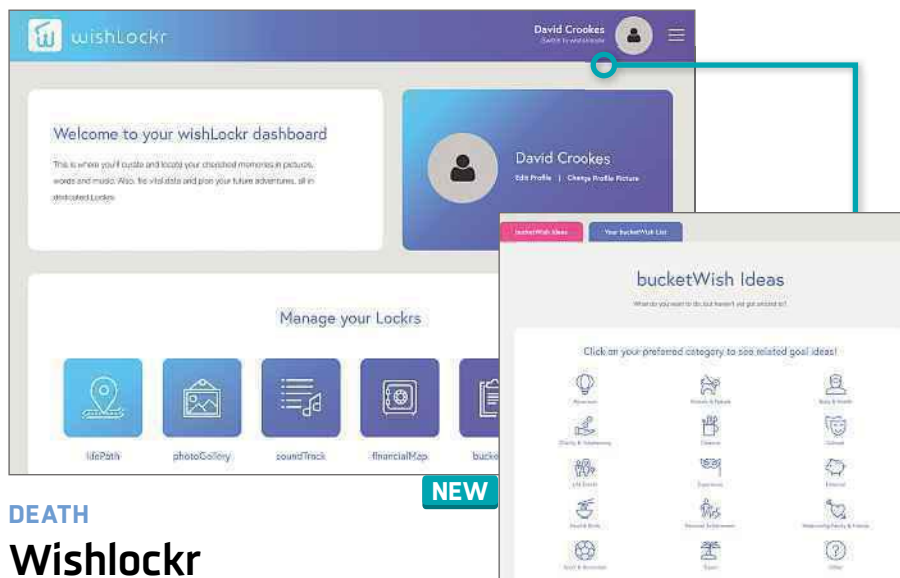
wishLockr

David Crookes
Switch to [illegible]

Welcome to your wishLockr dashboard

This is where you'll curate and locate your cherished memories in pictures, words and music. Also, file vital data and plan your future adventures, all in dedicated Lockrs.

David Crookes
Edit Profile | Change Profile Picture

Manage your Lockrs

lifePath
photoGallery
soundTrack
financialMap
bucke

bucketWish Ideas
Your bucketWish List

bucketWish Ideas

What do you want to do, but haven't yet got around to?

Click on your preferred category to see related goal ideas!

Adventure
Animals & Nature
Body & Health
Charity & Volunteering
Creative
Cultural
Life Events
Experiences
Financial
Food & Drink
Personal Achievement
Relationship Family & Friends
Sport & Recreation
Travel
Other

NEW

DEATH
Wishlockr